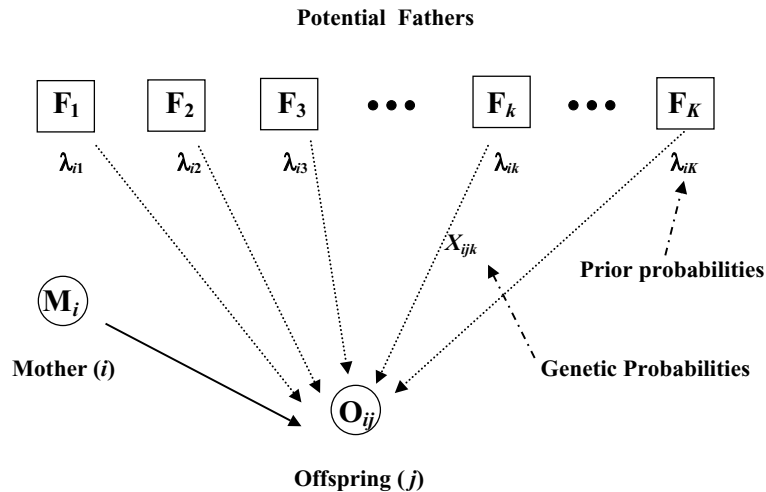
Potential Fathers

$F_1$

$F_2$

$F_3$

•••

$F_k$

•••

$F_K$

$\lambda_{i1}$

$\lambda_{i2}$

$\lambda_{i3}$

$\lambda_{ik}$

$\lambda_{iK}$

$X_{ijk}$

Prior probabilities

$M_i$

Mother ($i$)

Genetic Probabilities

$O_{ij}$

Offspring ( $j$)